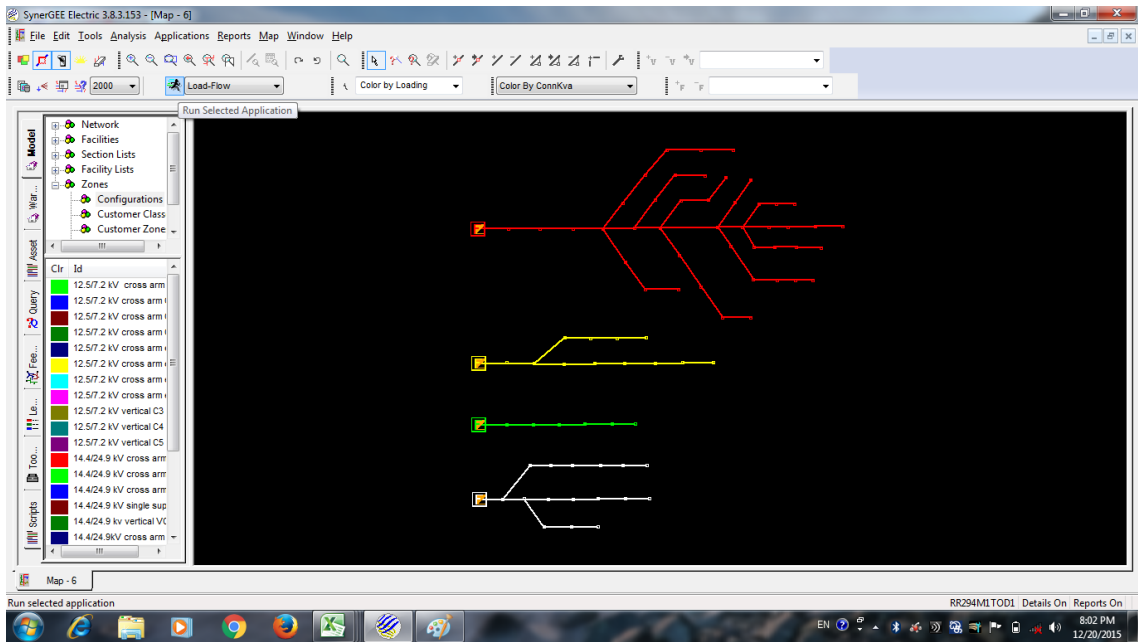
SynerGEE Electric 3.8.3.153 - [Map - 6]

File Edit Tools Analysis Applications Reports Map Window Help

2000

Load-Flow

Color by Loading

Color By ConnKva

Run Selected Application

Model

War...

Asset

Query

Fee...

Le...

Too...

Scripts

Network
Facilities
Section Lists
Facility Lists
Zones
Configurations
Customer Class
Customer Zone

| Clr | Id |
|---|---|
| | 12.5/7.2 kV cross arm |
| | 12.5/7.2 kV cross arm |
| | 12.5/7.2 kV cross arm |
| | 12.5/7.2 kV cross arm |
| | 12.5/7.2 kV cross arm |
| | 12.5/7.2 kV cross arm |
| | 12.5/7.2 kV cross arm |
| | 12.5/7.2 kV cross arm |
| | 12.5/7.2 kV vertical C3 |
| | 12.5/7.2 kV vertical C4 |
| | 12.5/7.2 kV vertical C5 |
| | 14.4/24.9 kV cross arm |
| | 14.4/24.9 kV cross arm |
| | 14.4/24.9 kV cross arm |
| | 14.4/24.9 kV single sup |
| | 14.4/24.9 kv vertical VC |
| | 14.4/24.9kV cross arm |

Map - 6

Run selected application

RR294M1TOD1 Details On Reports On

EN

8:02 PM
12/20/2015